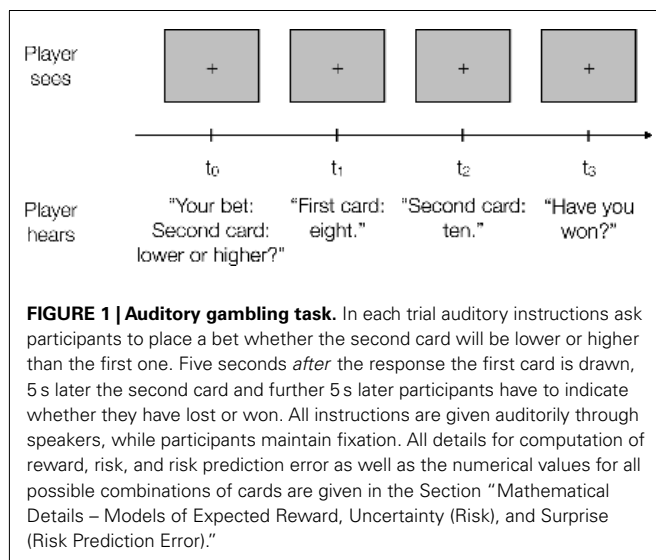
Player sees

+

+

+

+

$t_0$

$t_1$

$t_2$

$t_3$

Player hears

"Your bet: Second card: lower or higher?"

"First card: eight."

"Second card: ten."

"Have you won?"

**FIGURE 1 | Auditory gambling task.** In each trial auditory instructions ask participants to place a bet whether the second card will be lower or higher than the first one. Five seconds *after* the response the first card is drawn, 5 s later the second card and further 5 s later participants have to indicate whether they have lost or won. All instructions are given auditorily through speakers, while participants maintain fixation. All details for computation of reward, risk, and risk prediction error as well as the numerical values for all possible combinations of cards are given in the Section "Mathematical Details – Models of Expected Reward, Uncertainty (Risk), and Surprise (Risk Prediction Error)."